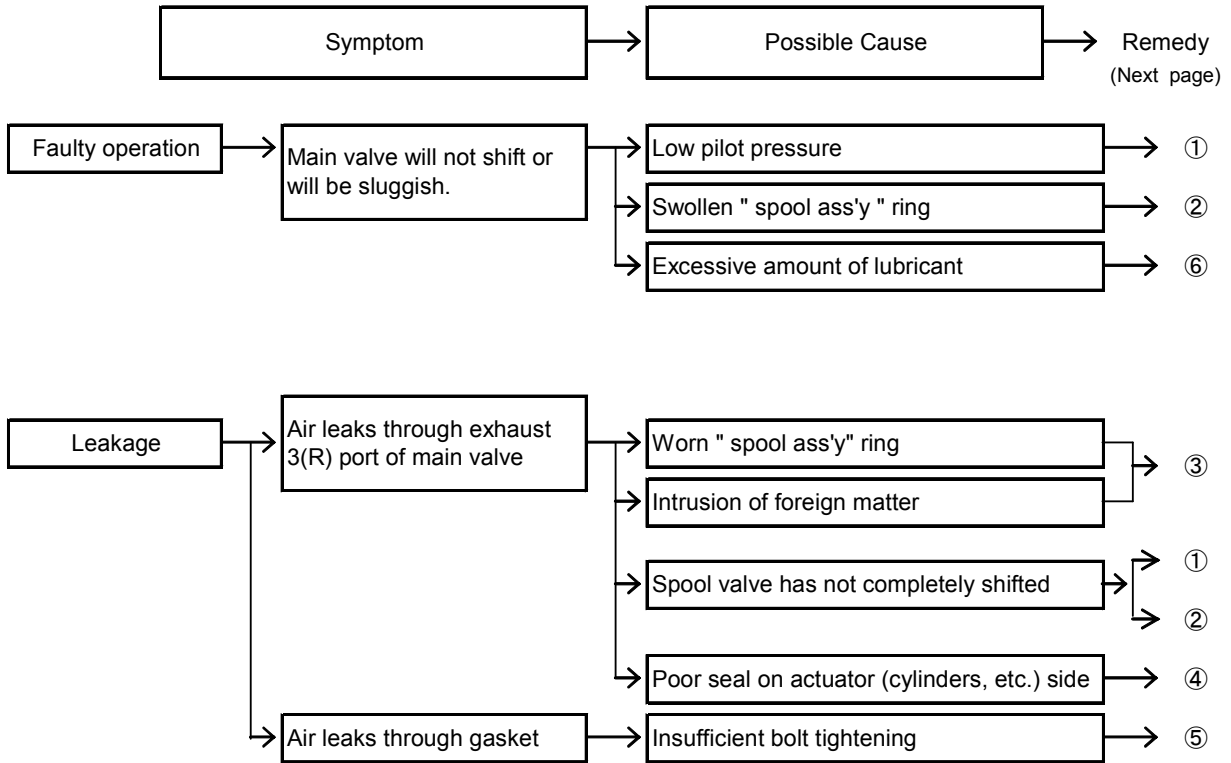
Symptom

Possible Cause

Remedy
(Next page)

Faulty operation

Main valve will not shift or will be sluggish.

Low pilot pressure
①

Swollen " spool ass'y " ring
②

Excessive amount of lubricant
⑥

Leakage

Air leaks through exhaust 3(R) port of main valve

Worn " spool ass'y" ring

Intrusion of foreign matter
③

Spool valve has not completely shifted
①
②

Poor seal on actuator (cylinders, etc.) side
④

Air leaks through gasket

Insufficient bolt tightening
⑤